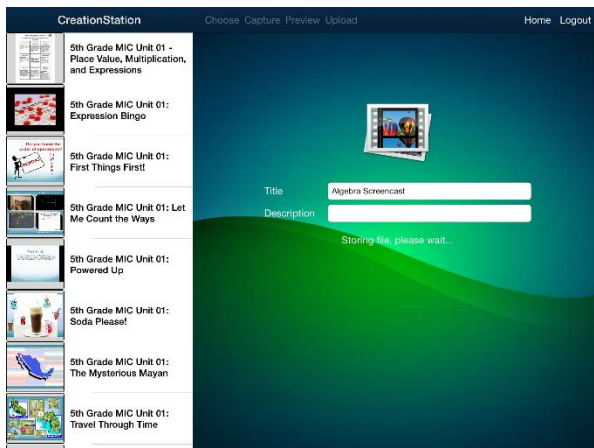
CreationStation

Choose Capture Preview Upload

Home Logout

5th Grade MIC Unit 01 - Place Value, Multiplication, and Expressions

5th Grade MIC Unit 01: Expression Bingo

5th Grade MIC Unit 01: First Things First!

5th Grade MIC Unit 01: Let Me Count the Ways

5th Grade MIC Unit 01: Powered Up

5th Grade MIC Unit 01: Soda Please!

5th Grade MIC Unit 01: The Mysterious Mayan

5th Grade MIC Unit 01: Travel Through Time

Title Algebra Screencast

Description

Storing file, please wait...